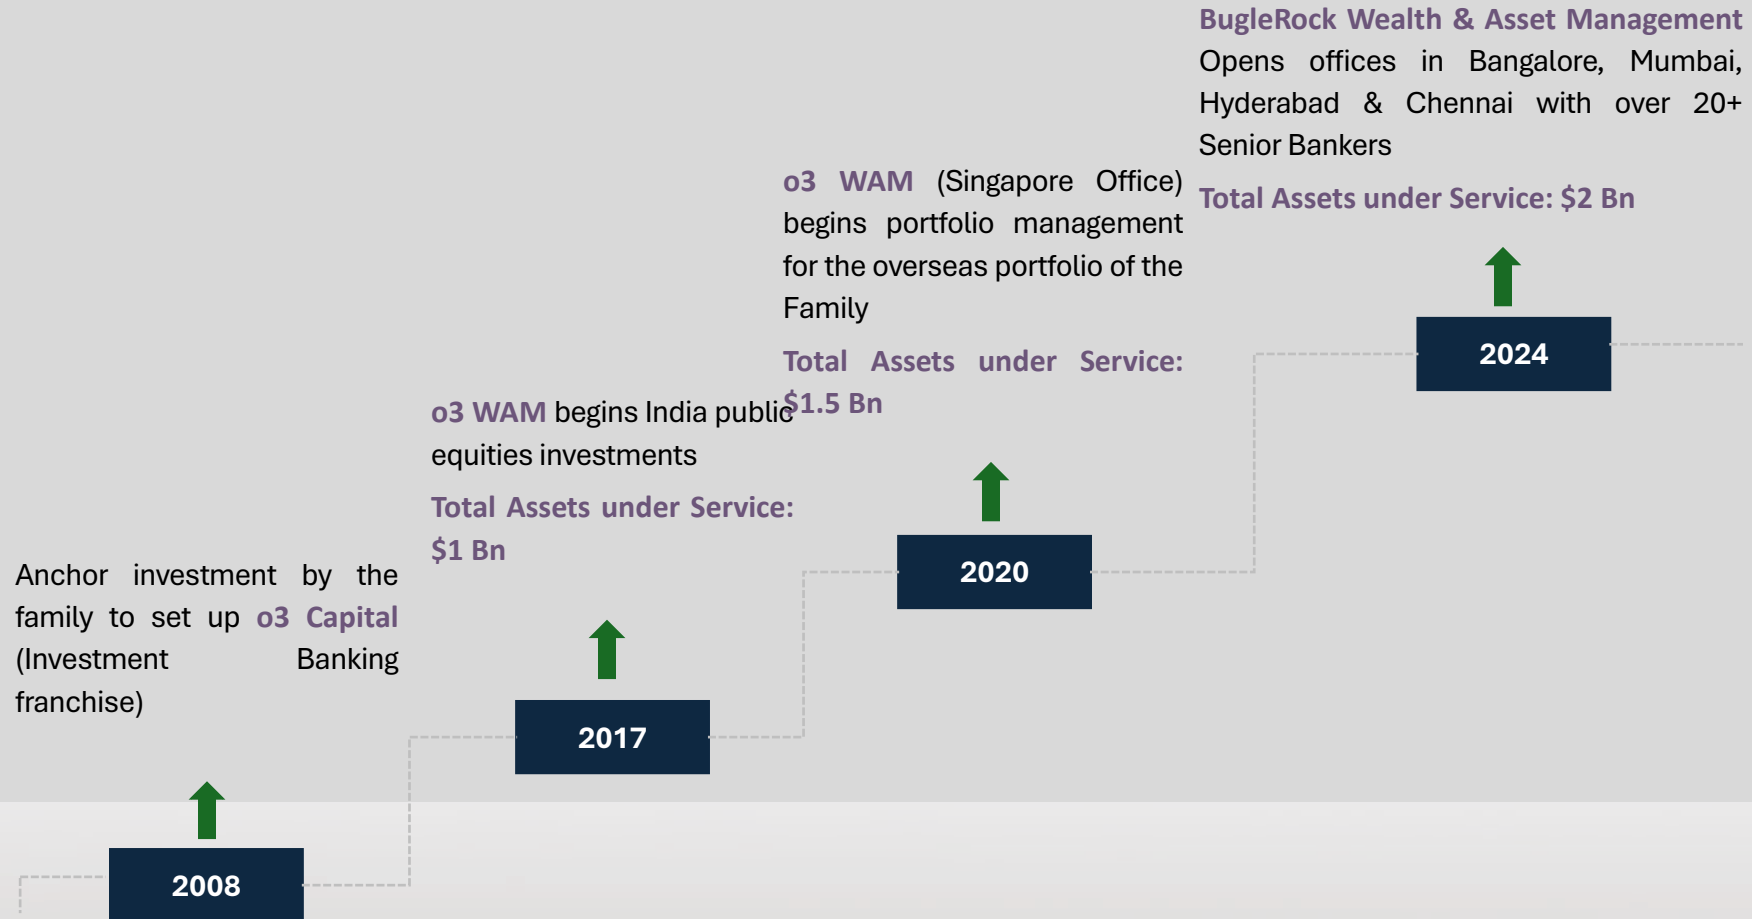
Anchor investment by the family to set up o3 Capital (Investment Banking franchise)

2008

o3 WAM begins India public equities investments

Total Assets under Service: $1 Bn

2017

o3 WAM (Singapore Office) begins portfolio management for the overseas portfolio of the Family

Total Assets under Service: $1.5 Bn

2020

BugleRock Wealth & Asset Management Opens offices in Bangalore, Mumbai, Hyderabad & Chennai with over 20+ Senior Bankers

Total Assets under Service: $2 Bn

2024